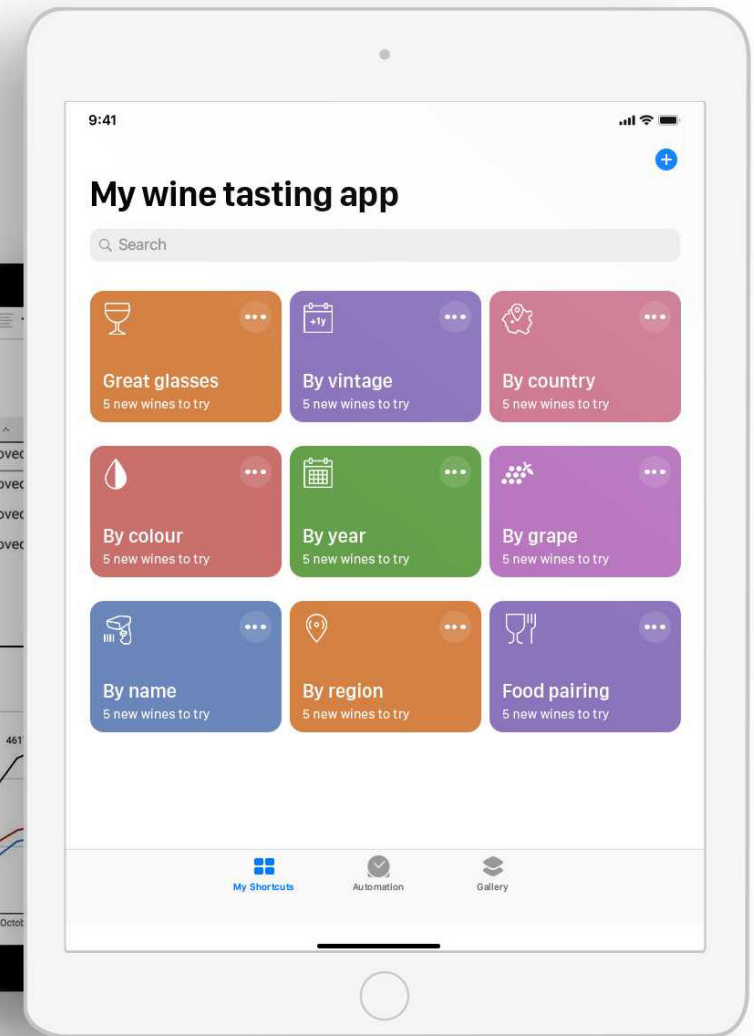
9:41

My wine tasting app

Search

Great glasses
5 new wines to try

+1y
By vintage
5 new wines to try

By country
5 new wines to try

By colour
5 new wines to try

By year
5 new wines to try

By grape
5 new wines to try

By name
5 new wines to try

By region
5 new wines to try

Food pairing
5 new wines to try

My Shortcuts
Automation
Gallery

ovec
ovec
ovec
ovec
461
Octob